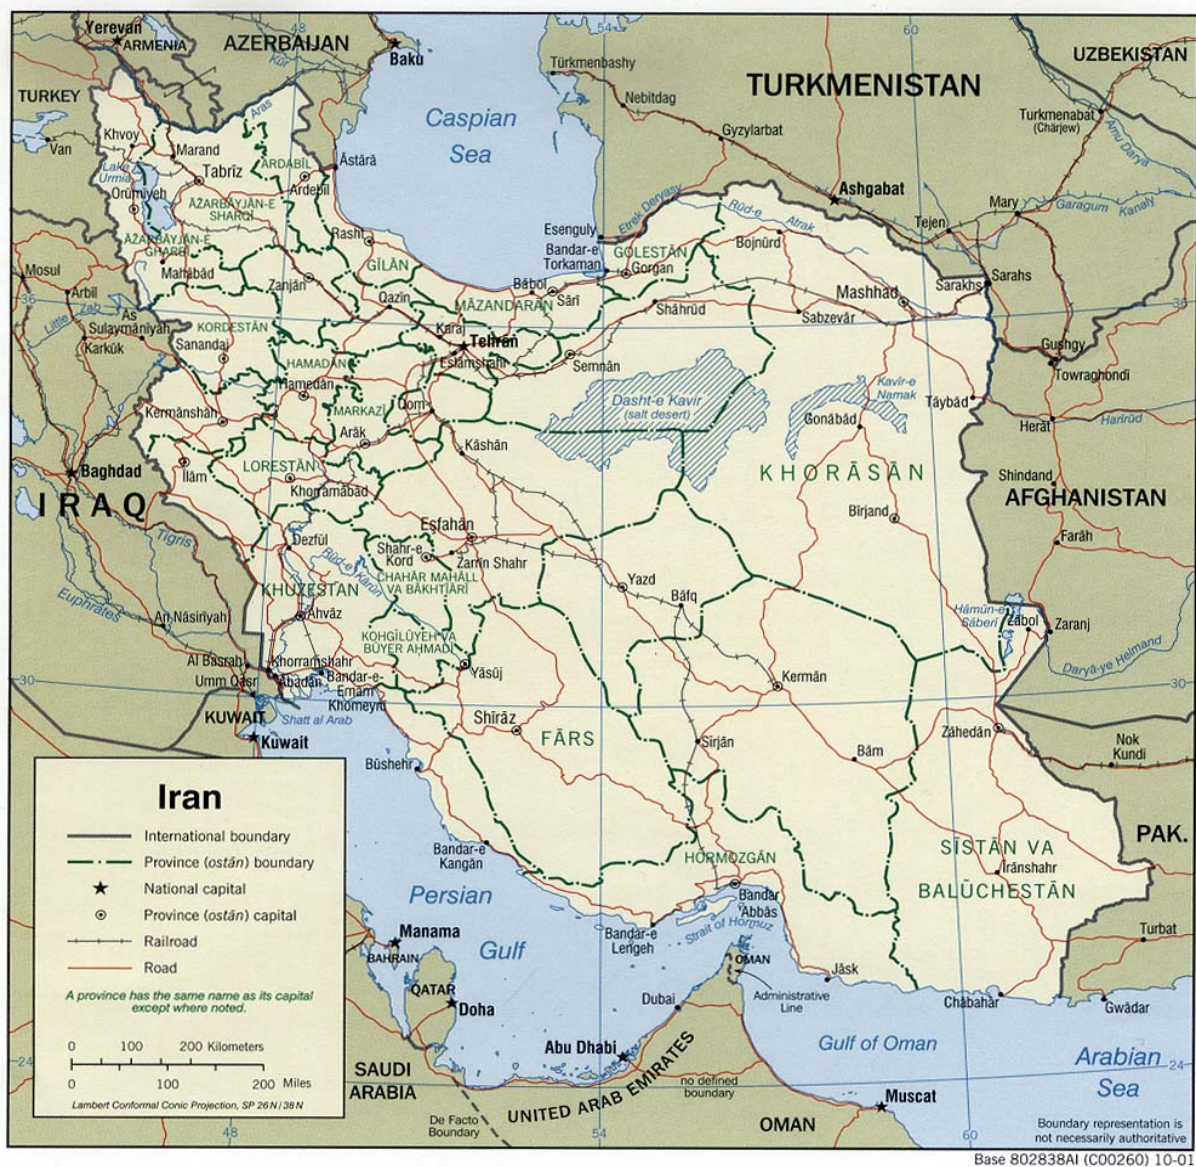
Yerevan
ARMENIA
AZERBAIJAN
Baku
TURKEY
Kür
Aras
Türkmenbashy
Nebitdag
TURKMENISTAN
UZBEKISTAN
Caspian Sea
Gyzylarbat
Turkmenabat (Chärjew)
Amu Darya
Khvoy
Van
Marand
Tabrīz
Ardabīl
Āstārā
Ardabīl
Lake Urmia
Orūmīyeh
ĀZARBĀYJĀN-E SHARQĪ
ĀZARBĀYJĀN-E GHARBĪ
Ashgabat
Esenguly
Etrek Deryasy
Rūd-e Atrak
Mary
Garagum Kanaly
Tejen
Rasht
Bandar-e Torkaman
GOLESTĀN
Gorgān
Bojnūrd
Mosul
Arbīl
Mahābād
Zanjān
GĪLĀN
Bābol
Sārī
Sarakhs
Sarahs
Little Zab
Zab
As Sulaymānīyah
Qazvīn
MĀZANDARĀN
Shāhrūd
Mashhad
Karkūk
KORDESTĀN
Sanandaj
Karaj
Tehrān
Sabzevār
Gushgy
Eslāmshahr
Semnān
Towraghondī
HAMADĀN
Hamadān
MARKAZĪ
Qom
Dasht-e Kavīr (salt desert)
Kavīr-e Namak
Tāybād
Kermānshāh
Arāk
Gonābād
Harīrūd
Herāt
Kāshān
Baghdad
Īlām
LORESTĀN
KHORĀSĀN
Shindand
AFGHANISTAN
IRAQ
Khorramābād
Bīrjand
Tigris
Esfahān
Dezfūl
Shahr-e Kord
Zarrīn Shahr
Farāh
Rūd-e Kārūn
CHAHĀR MAḨALL VA BAKHTĪĀRĪ
Euphrates
KHUZESTĀN
Yazd
An Nāşirīyah
Ahvāz
Bāfq
Hāmūn-e Şāberī
Zābol
Zaranj
KOHGĪLŪYEH VA BŪYER AḨMADĪ
Daryā-ye Helmand
Al Başrah
Khorramshahr
Yāsūj
Kermān
Umm Qaşr
Ābādān
Bandar-e Emām Khomeynī
KUWAIT
Shatt al Arab
Shīrāz
Zāhedān
Kuwait
FĀRS
Sīrjān
Bam
Nok Kundi
Būshehr
Iran
International boundary
Province (ostān) boundary
National capital
Province (ostān) capital
Railroad
Road
A province has the same name as its capital except where noted.
PAK.
Bandar-e Kangān
HORMOZGĀN
SĪSTĀN VA BALŪCHESTĀN
Īrānshahr
Persian Gulf
Bandar 'Abbās
Manama
BAHRAIN
Bandar-e Lengeh
Strait of Hormuz
OMAN
Turbat
Jāsk
QATAR
Doha
Dubai
Administrative Line
Chābahār
Gwādar
Gulf of Oman
Abu Dhabi
UNITED ARAB EMIRATES
Arabian Sea
0 100 200 Kilometers
0 100 200 Miles
Lambert Conformal Conic Projection, SP 26 N / 38 N
SAUDI ARABIA
De Facto Boundary
no defined boundary
Muscat
OMAN
Boundary representation is not necessarily authoritative
Base 802838AI (C00260) 10-01
60
54
48
36
30
24